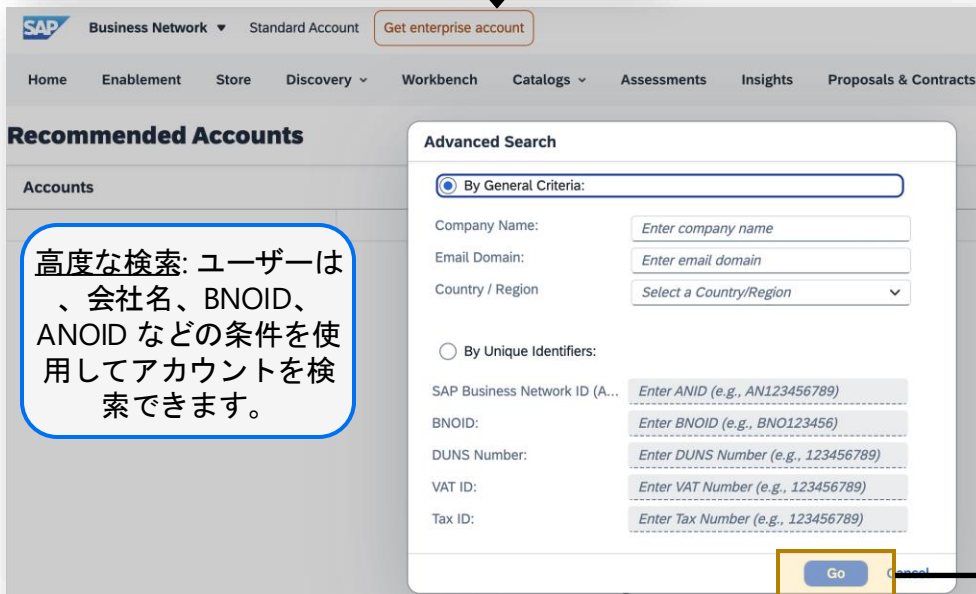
SAP Business Network ▾ Standard Account Get enterprise account

Home Enablement Store Discovery ⌄ Workbench Catalogs ⌄ Assessments Insights Proposals & Contracts

Recommended Accounts

Accounts

高度な検索: ユーザーは、会社名、BNOID、ANOID などの条件を使用してアカウントを検索できます。

Advanced Search

By General Criteria:

Company Name: Enter company name

Email Domain: Enter email domain

Country / Region Select a Country/Region

By Unique Identifiers:

SAP Business Network ID (A... Enter ANID (e.g., AN123456789)

BNOID: Enter BNOID (e.g., BNO123456)

DUNS Number: Enter DUNS Number (e.g., 123456789)

VAT ID: Enter VAT Number (e.g., 123456789)

Tax ID: Enter Tax Number (e.g., 123456789)

Go Cancel